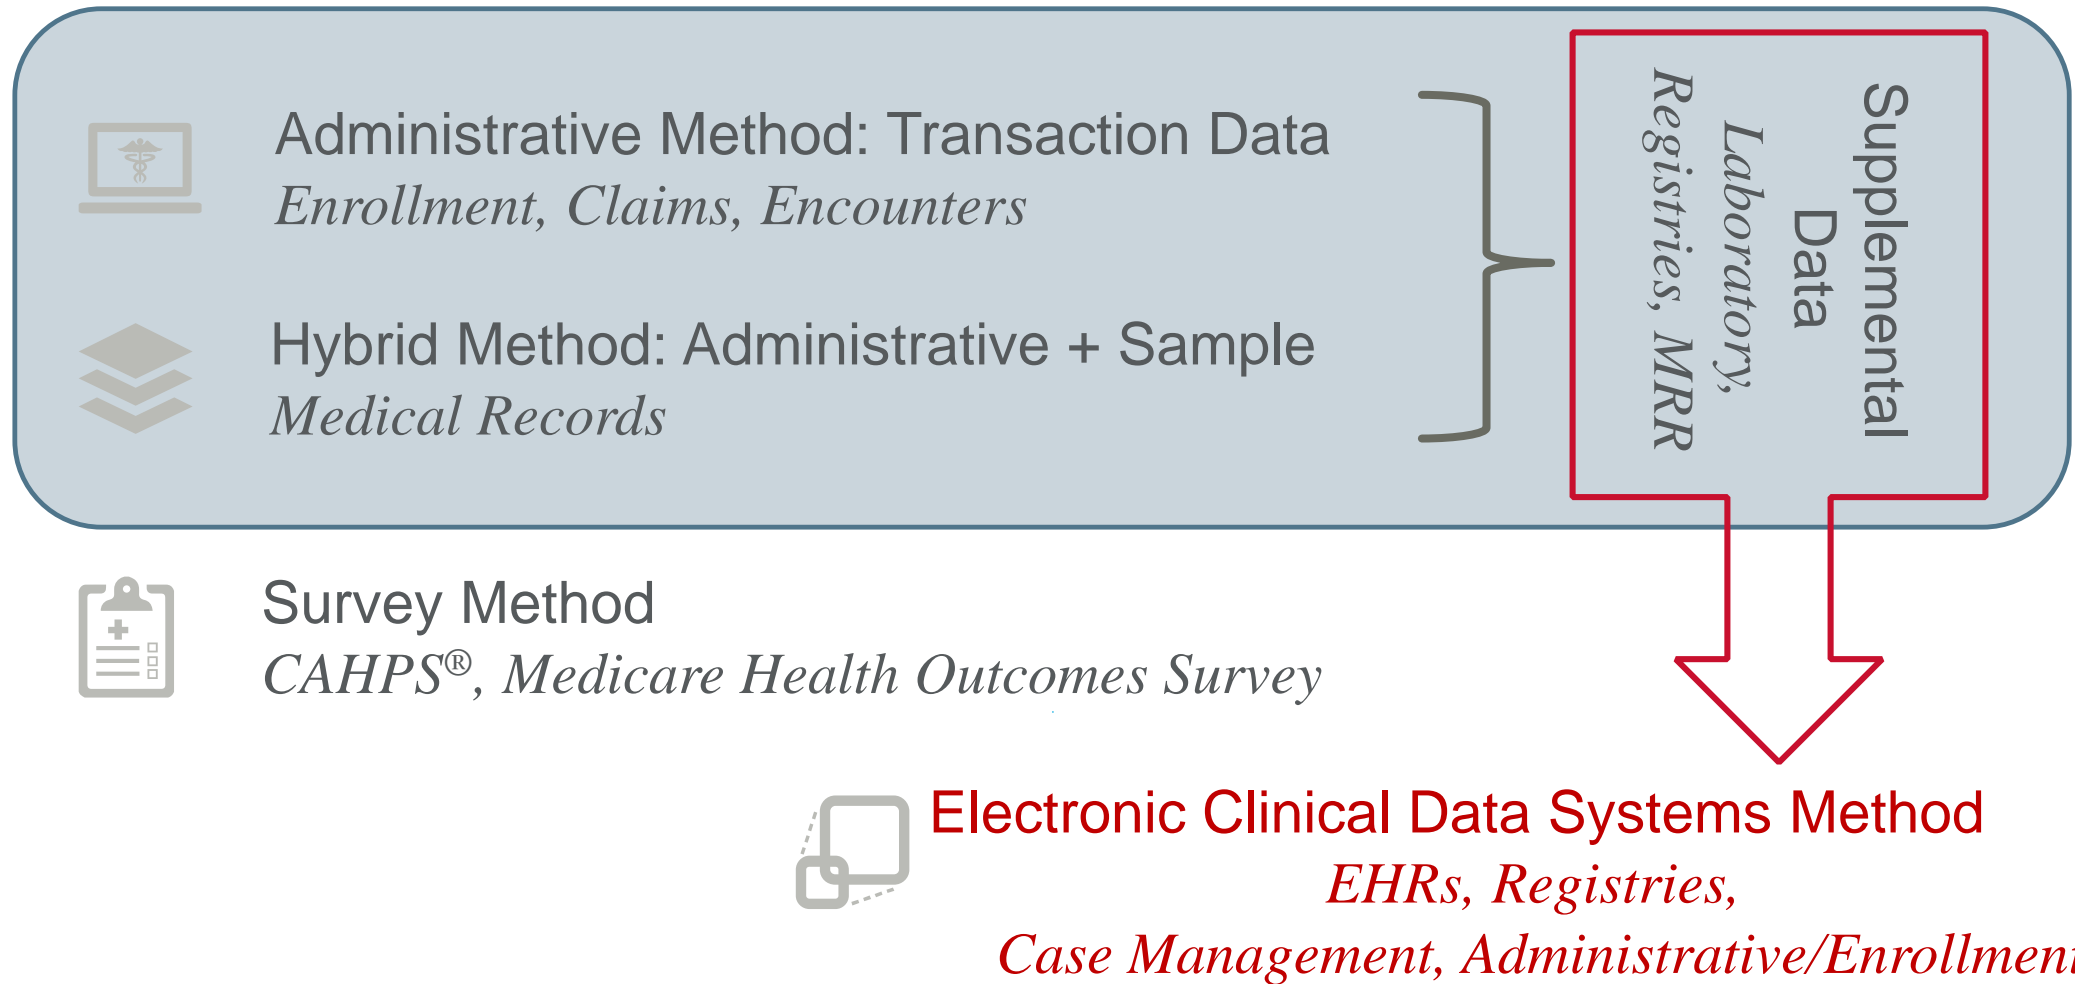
Administrative Method: Transaction Data
Enrollment, Claims, Encounters

Hybrid Method: Administrative + Sample
Medical Records

Supplemental Data
Laboratory,
Registries, MRR

Survey Method
CAHPS®, Medicare Health Outcomes Survey

Electronic Clinical Data Systems Method
EHRs, Registries,
Case Management, Administrative/Enrollment